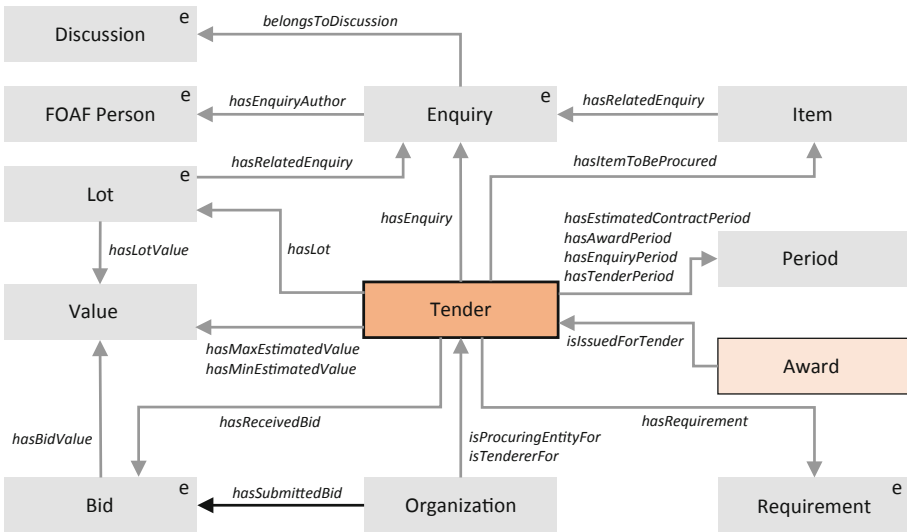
Discussion e
belongsToDiscussion
FOAF Person e
hasEnquiryAuthor
Enquiry e
hasRelatedEnquiry
Item e
hasRelatedEnquiry
Lot e
hasItemToBeProcured
hasEnquiry
hasEstimatedContractPeriod
hasAwardPeriod
hasEnquiryPeriod
hasTenderPeriod
hasLotValue
hasLot
Period
Value
Tender
hasMaxEstimatedValue
hasMinEstimatedValue
isIssuedForTender
Award
hasReceivedBid
hasRequirement
hasBidValue
isProcuringEntityFor
isTendererFor
Bid e
hasSubmittedBid
Organization
Requirement e